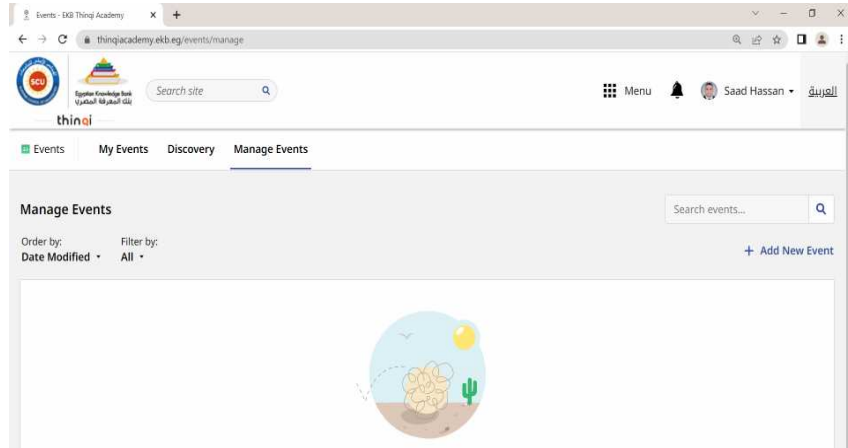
Events - EKB Thinqi Academy ×
+
thinqiacademy.ekb.eg/events/manage
SCU
Egyptian Knowledge Bank
بنك المعرفة المصري
thinqi
Search site
Menu
Saad Hassan
العربية
Events
My Events
Discovery
Manage Events
Manage Events
Search events...
Order by:
Date Modified
Filter by:
All
+ Add New Event